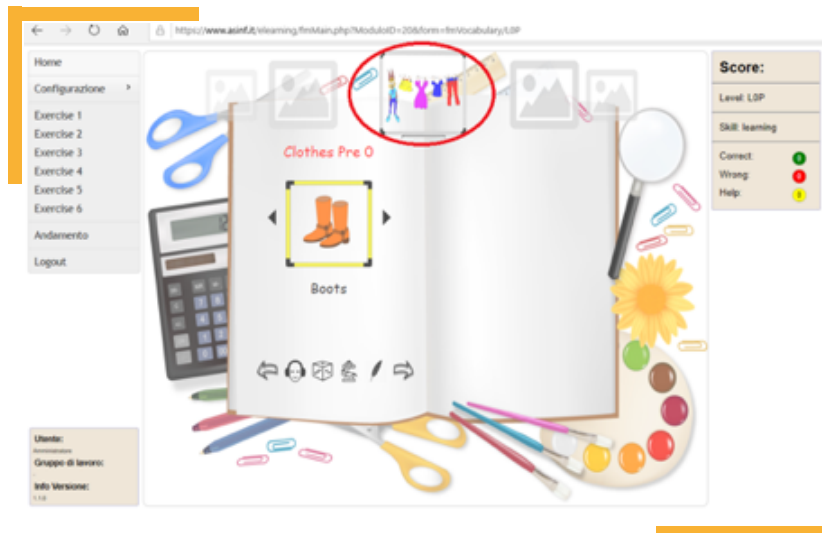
https://www.asinf.it/elearning/fmMain.php?ModuloID=20&form=fmVocabulary/L0P

Home
Configurazione
Exercise 1
Exercise 2
Exercise 3
Exercise 4
Exercise 5
Exercise 6
Andamento
Logout

Utente:
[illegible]
Gruppo di lavoro:
Info Versione:
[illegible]

Clothes Pre 0

Boots

Score:
Level: L0P
Skill: learning
Correct: 0
Wrong: 0
Help: 0